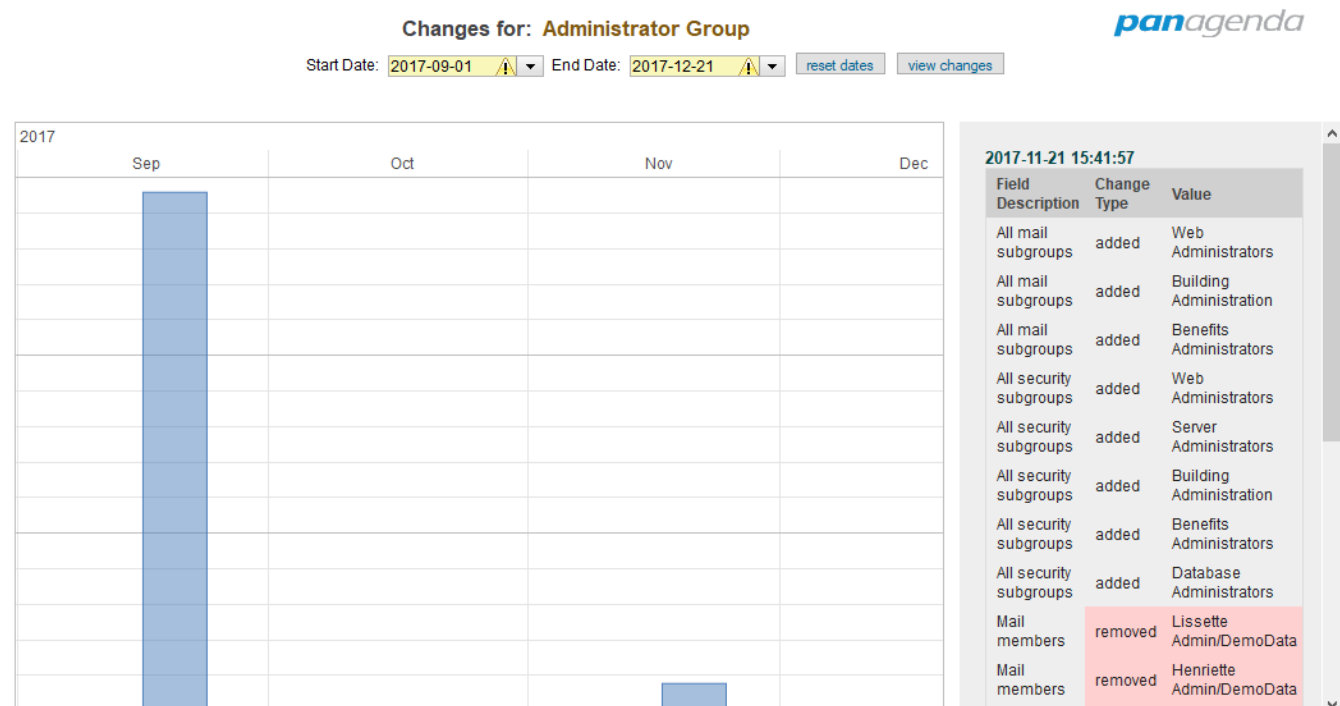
Changes for: Administrator Group

panagenda

Start Date: 2017-09-01 End Date: 2017-12-21 reset dates view changes

2017

Sep Oct Nov Dec

2017-11-21 15:41:57

| Field Description | Change Type | Value |
|---|---|---|
| All mail subgroups | added | Web Administrators |
| All mail subgroups | added | Building Administration |
| All mail subgroups | added | Benefits Administrators |
| All security subgroups | added | Web Administrators |
| All security subgroups | added | Server Administrators |
| All security subgroups | added | Building Administration |
| All security subgroups | added | Benefits Administrators |
| All security subgroups | added | Database Administrators |
| Mail members | removed | Lissette Admin/DemoData |
| Mail members | removed | Henriette Admin/DemoData |